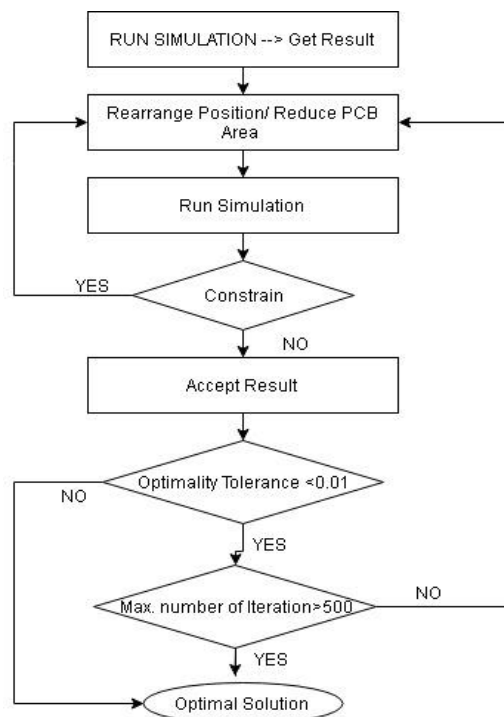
RUN SIMULATION --> Get Result

Rearrange Position/ Reduce PCB Area

Run Simulation

YES

Constrain

NO

Accept Result

NO

Optimality Tolerance <0.01

YES

Max. number of Iteration>500

NO

YES

Optimal Solution